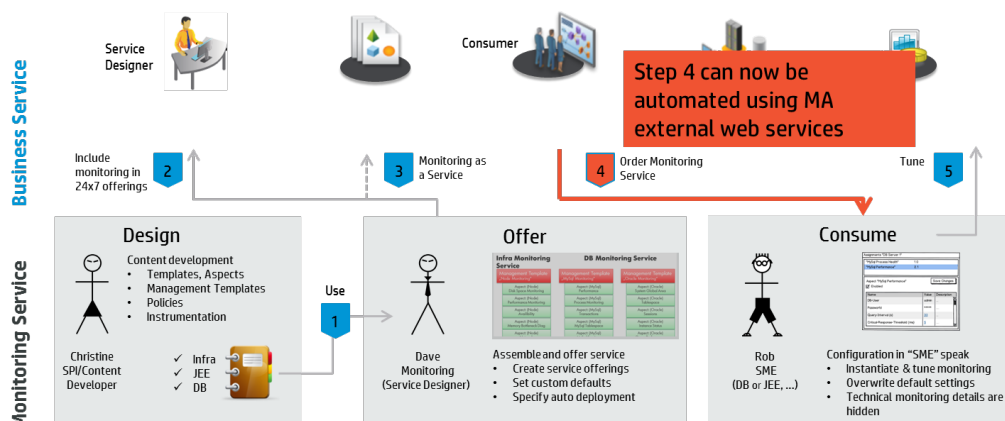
Business Service

Service Designer

Consumer

Step 4 can now be automated using MA external web services

Include monitoring in 24x7 offerings

2

3

Monitoring as a Service

4

Order Monitoring Service

Tune

5

Monitoring Service

Design

Content development
- Templates, Aspects
- Management Templates
- Policies
- Instrumentation

Christine SPI/Content Developer

✓ Infra
✓ JEE
✓ DB

Use

1

Offer

Infra Monitoring Service

DB Monitoring Service

Dave Monitoring (Service Designer)

Assemble and offer service
- Create service offerings
- Set custom defaults
- Specify auto deployment

Consume

Rob SME (DB or JEE, ...)

Configuration in "SME" speak
- Instantiate & tune monitoring
- Overwrite default settings
- Technical monitoring details are hidden